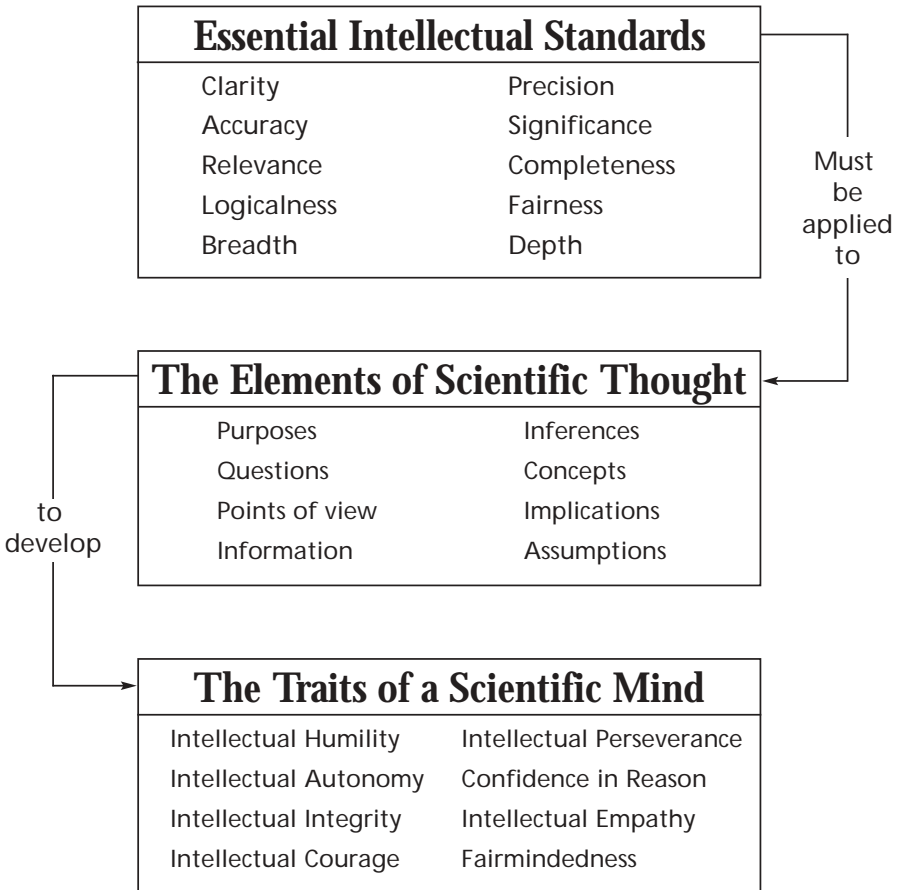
Essential Intellectual Standards

Clarity
Accuracy
Relevance
Logicalness
Breadth

Precision
Significance
Completeness
Fairness
Depth

Must be applied to

The Elements of Scientific Thought

Purposes
Questions
Points of view
Information

Inferences
Concepts
Implications
Assumptions

to develop

The Traits of a Scientific Mind

Intellectual Humility
Intellectual Autonomy
Intellectual Integrity
Intellectual Courage

Intellectual Perseverance
Confidence in Reason
Intellectual Empathy
Fairmindedness